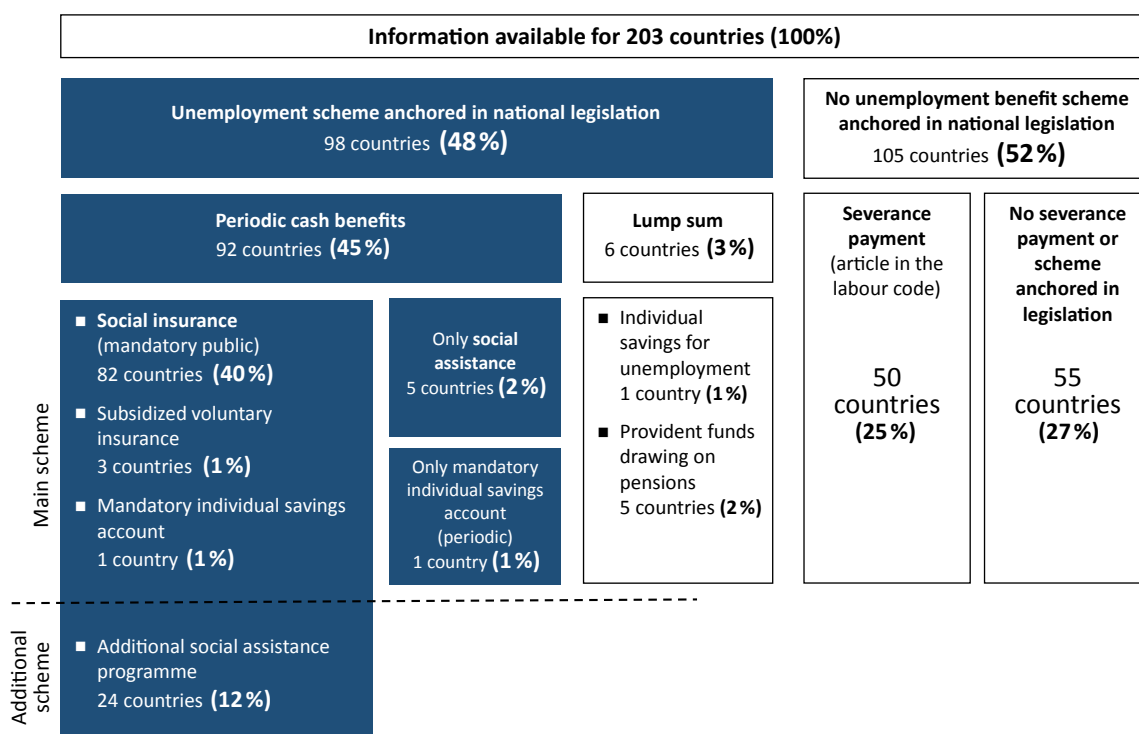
Information available for 203 countries (100%)

Unemployment scheme anchored in national legislation
98 countries (48%)

No unemployment benefit scheme anchored in national legislation
105 countries (52%)

Periodic cash benefits
92 countries (45%)

Lump sum
6 countries (3%)

Severance payment
(article in the labour code)

50 countries (25%)

No severance payment or scheme anchored in legislation

55 countries (27%)

Main scheme

■ Social insurance (mandatory public)
82 countries (40%)
■ Subsidized voluntary insurance
3 countries (1%)
■ Mandatory individual savings account
1 country (1%)

Only social assistance
5 countries (2%)

Only mandatory individual savings account (periodic)
1 country (1%)

■ Individual savings for unemployment
1 country (1%)
■ Provident funds drawing on pensions
5 countries (2%)

Additional scheme

■ Additional social assistance programme
24 countries (12%)